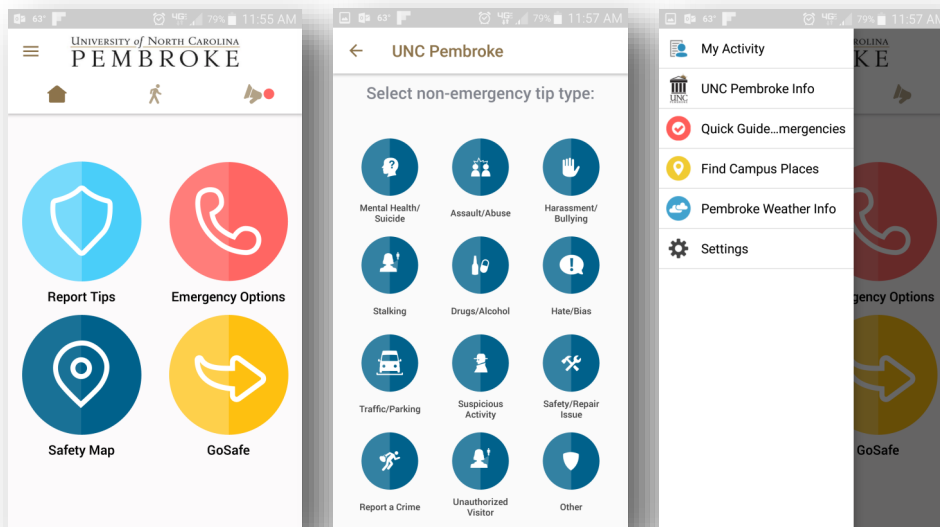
63° 4G 79% 11:55 AM

UNIVERSITY of NORTH CAROLINA
PEMBROKE

Report Tips

Emergency Options

Safety Map

GoSafe

63° 4G 79% 11:57 AM

UNC Pembroke

Select non-emergency tip type:

Mental Health/ Suicide

Assault/Abuse

Harassment/ Bullying

Stalking

Drugs/Alcohol

Hate/Bias

Traffic/Parking

Suspicious Activity

Safety/Repair Issue

Report a Crime

Unauthorized Visitor

Other

63° 4G 79% 11:57 A

My Activity

UNC Pembroke Info

Quick Guide…mergencies

Find Campus Places

Pembroke Weather Info

Settings

KE

gency Options

GoSafe